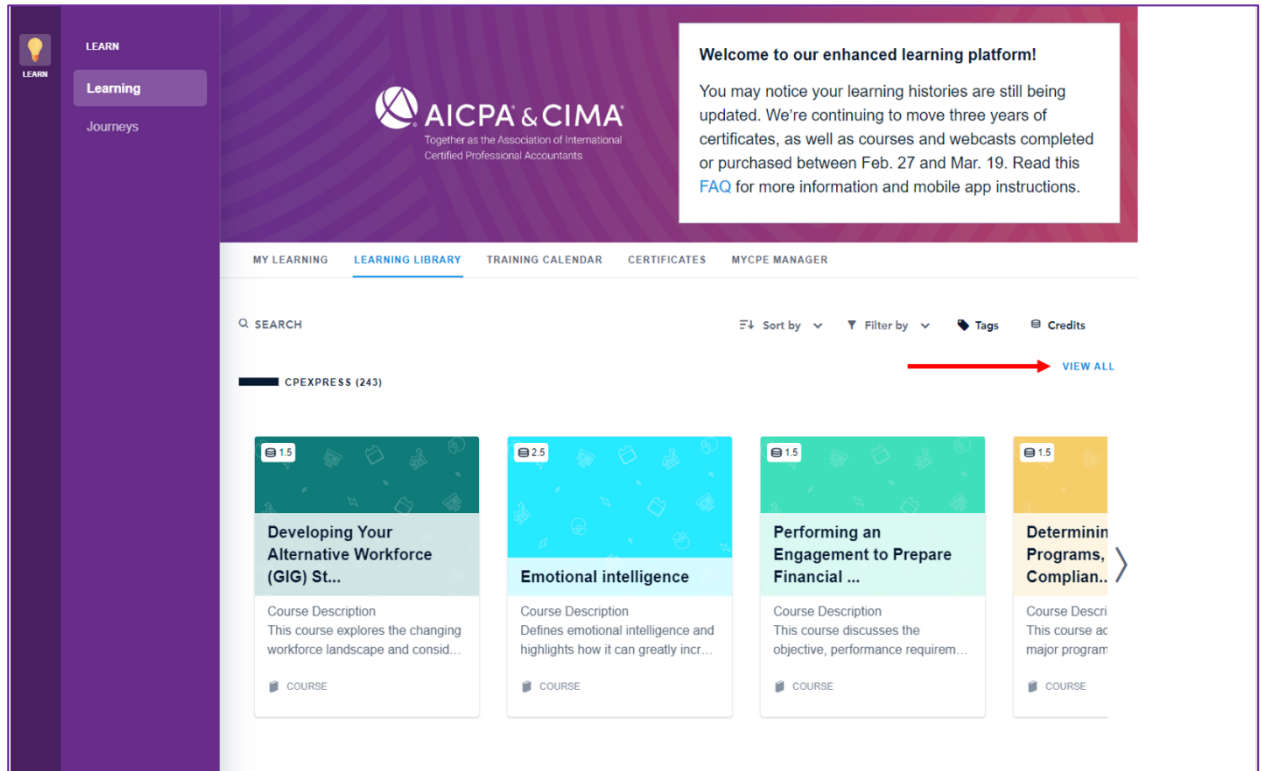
LEARN

LEARN

Learning

Journeys

AICPA & CIMA
Together as the Association of International Certified Professional Accountants

Welcome to our enhanced learning platform!

You may notice your learning histories are still being updated. We're continuing to move three years of certificates, as well as courses and webcasts completed or purchased between Feb. 27 and Mar. 19. Read this FAQ for more information and mobile app instructions.

MY LEARNING LEARNING LIBRARY TRAINING CALENDAR CERTIFICATES MYCPE MANAGER

SEARCH

Sort by Filter by Tags Credits

CPEXPRESS (243)

VIEW ALL

1.5
Developing Your Alternative Workforce (GIG) St...
Course Description
This course explores the changing workforce landscape and consid...
COURSE

2.5
Emotional intelligence
Course Description
Defines emotional intelligence and highlights how it can greatly incr...
COURSE

1.5
Performing an Engagement to Prepare Financial ...
Course Description
This course discusses the objective, performance requirem...
COURSE

1.5
Determinin Programs, Complian...
Course Descri
This course ac major program
COURSE